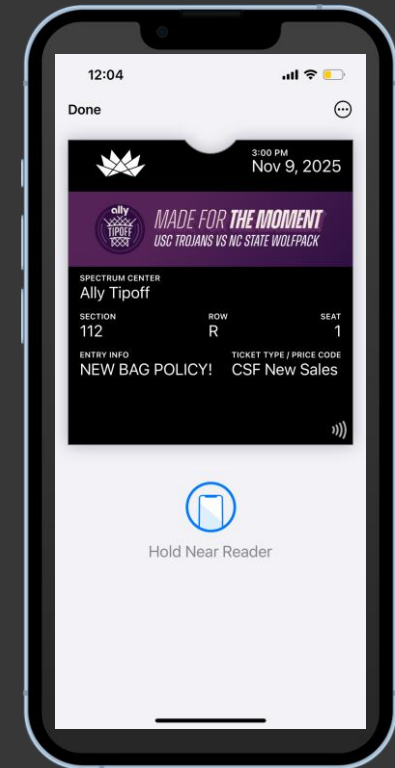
12:04

Done

3:00 PM
Nov 9, 2025

ally TIPOFF

MADE FOR THE MOMENT
USC TROJANS VS NC STATE WOLFPACK

SPECTRUM CENTER
Ally Tipoff

SECTION
112

ROW
R

SEAT
1

ENTRY INFO
NEW BAG POLICY!

TICKET TYPE / PRICE CODE
CSF New Sales

Hold Near Reader